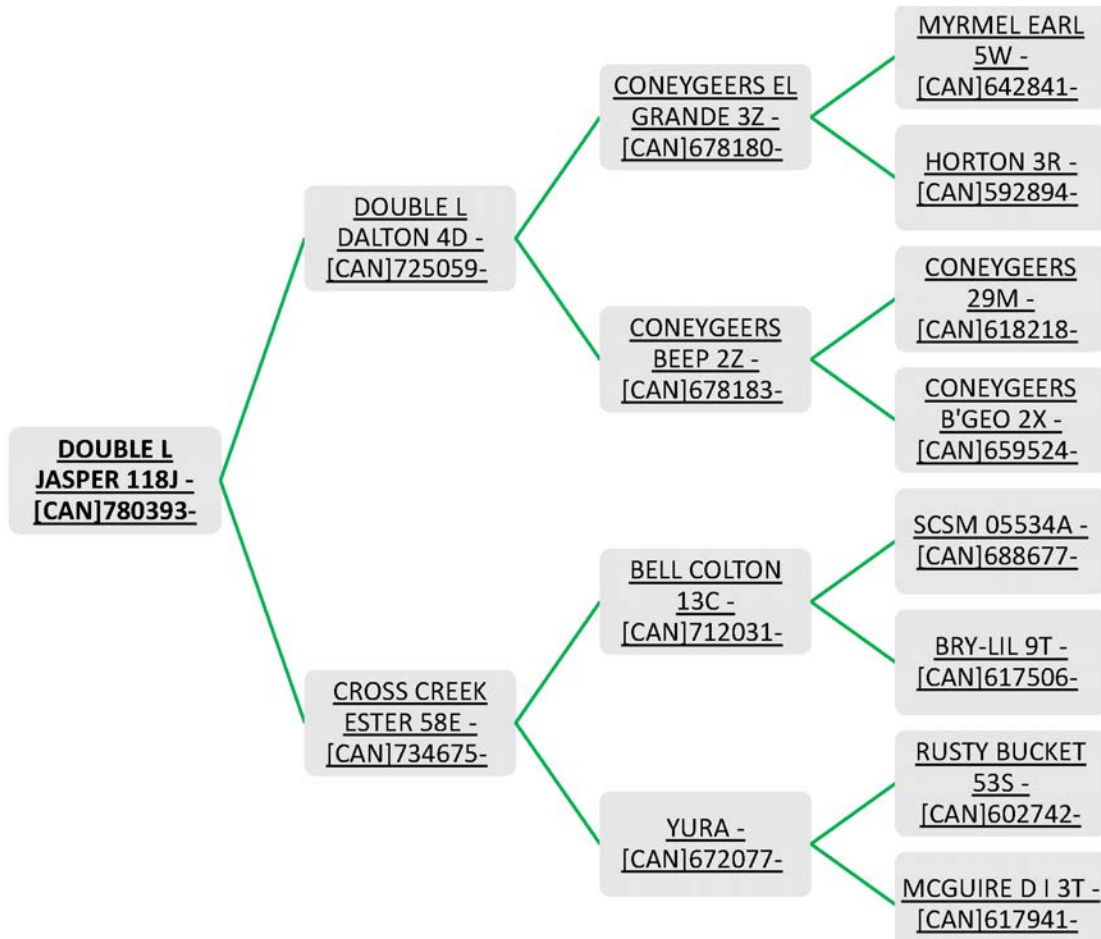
DOUBLE L JASPER 118J - [CAN]780393-

DOUBLE L DALTON 4D - [CAN]725059-

CONEYGEERS EL GRANDE 3Z - [CAN]678180-

MYRMEL EARL 5W - [CAN]642841-

HORTON 3R - [CAN]592894-

CONEYGEERS BEEP 2Z - [CAN]678183-

CONEYGEERS 29M - [CAN]618218-

CONEYGEERS B'GEO 2X - [CAN]659524-

CROSS CREEK ESTER 58E - [CAN]734675-

BELL COLTON 13C - [CAN]712031-

SCSM 05534A - [CAN]688677-

BRY-LIL 9T - [CAN]617506-

YURA - [CAN]672077-

RUSTY BUCKET 53S - [CAN]602742-

MCGUIRE D I 3T - [CAN]617941-